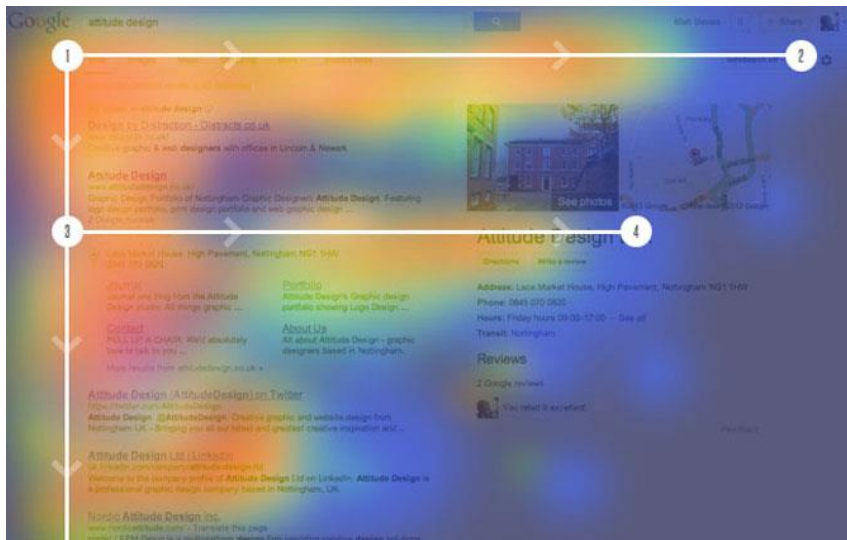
Google attitude design

Matt Davies

1

2

3

4

Design by Distraction - Distracts.co.uk

Attitude Design

See photos

Attitude Design

Directions Write a review

Address: Lace Market House, High Pavement, Nottingham NG1 1HW

Phone: 0845 370 0620

Hours:

Reviews

2 Google reviews

You rated it excellent

Journal

Portfolio

Contact

About Us

Attitude Design (AttitudeDesign) on Twitter

Attitude Design Ltd | LinkedIn

Welcome to the company profile of Attitude Design Ltd on LinkedIn. Attitude Design is a professional graphic design company based in Nottingham, UK.

Nordic Attitude Design Inc.